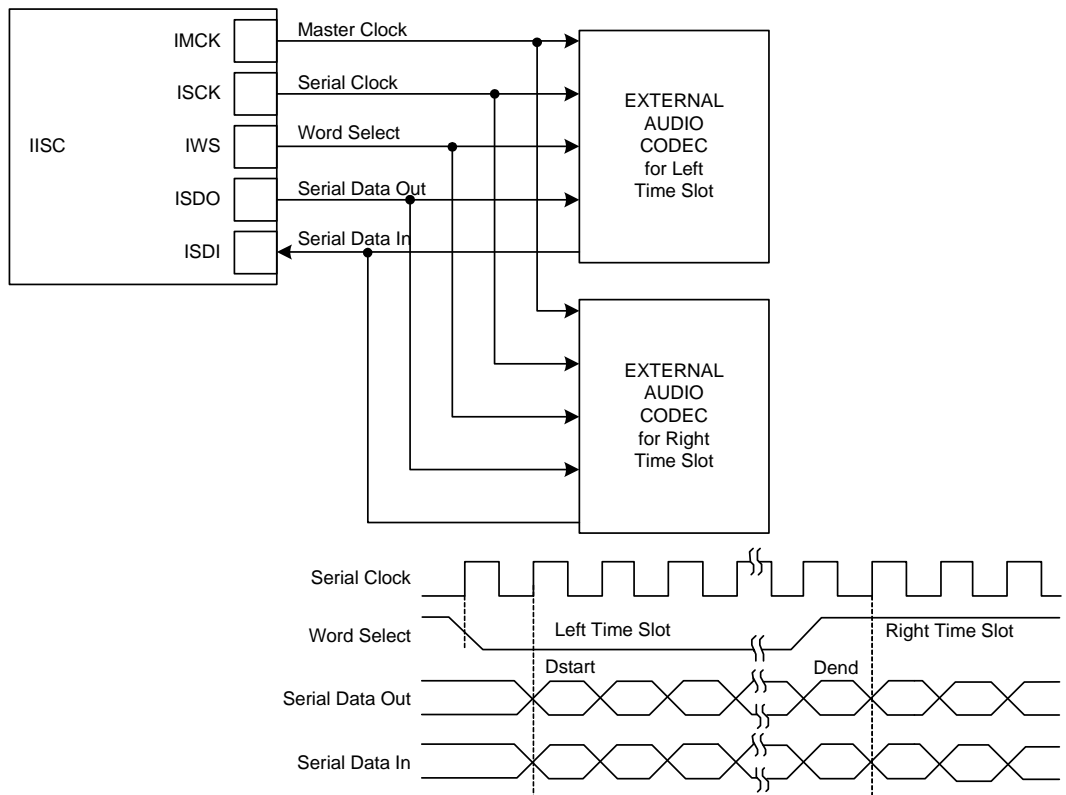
IISC

IMCK

ISCK

IWS

ISDO

ISDI

Master Clock

Serial Clock

Word Select

Serial Data Out

Serial Data In

EXTERNAL AUDIO CODEC for Left Time Slot

EXTERNAL AUDIO CODEC for Right Time Slot

Serial Clock

Word Select

Left Time Slot

Right Time Slot

Dstart

Dend

Serial Data Out

Serial Data In